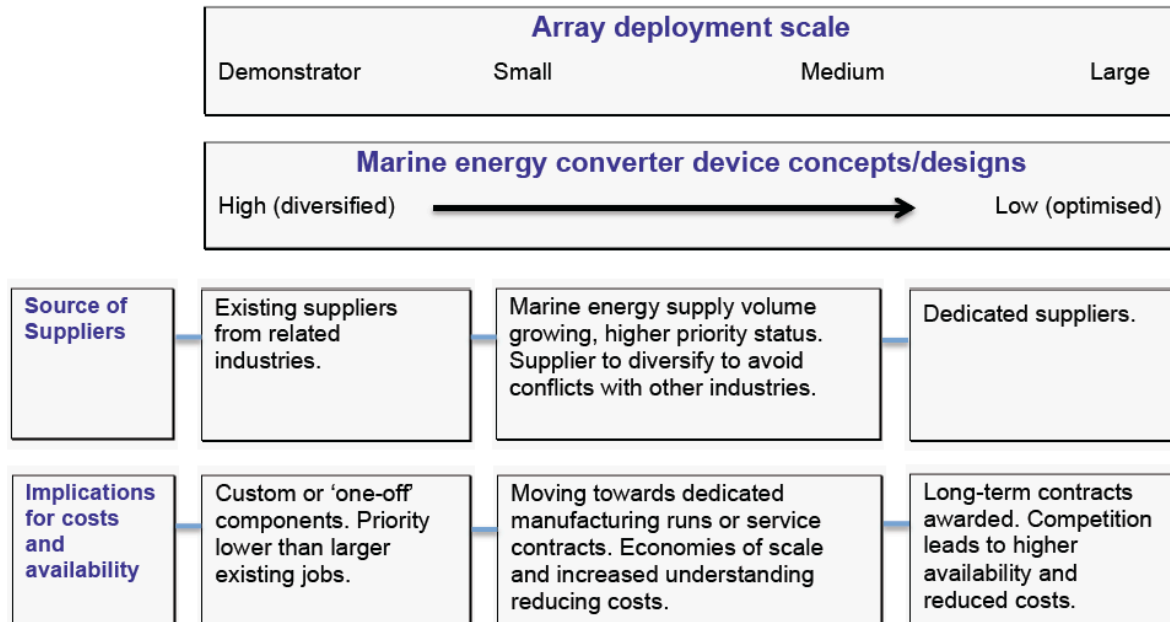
Array deployment scale

Demonstrator

Small

Medium

Large

Marine energy converter device concepts/designs

High (diversified)

Low (optimised)

Source of Suppliers

Existing suppliers from related industries.

Marine energy supply volume growing, higher priority status. Supplier to diversify to avoid conflicts with other industries.

Dedicated suppliers.

Implications for costs and availability

Custom or ‘one-off’ components. Priority lower than larger existing jobs.

Moving towards dedicated manufacturing runs or service contracts. Economies of scale and increased understanding reducing costs.

Long-term contracts awarded. Competition leads to higher availability and reduced costs.